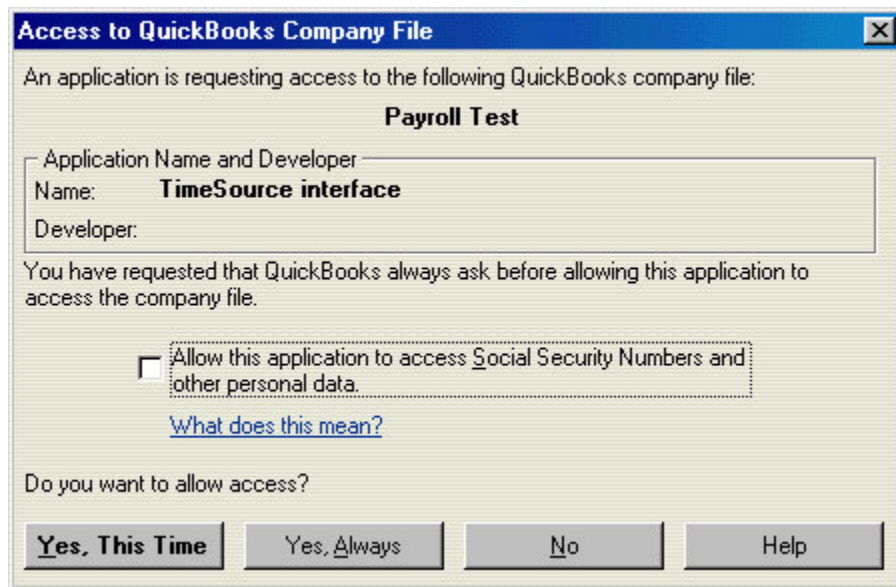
Access to QuickBooks Company File

An application is requesting access to the following QuickBooks company file:

Payroll Test

Application Name and Developer
Name: TimeSource interface
Developer:

You have requested that QuickBooks always ask before allowing this application to access the company file.

Allow this application to access Social Security Numbers and other personal data.

What does this mean?

Do you want to allow access?

Yes, This Time | Yes, Always | No | Help